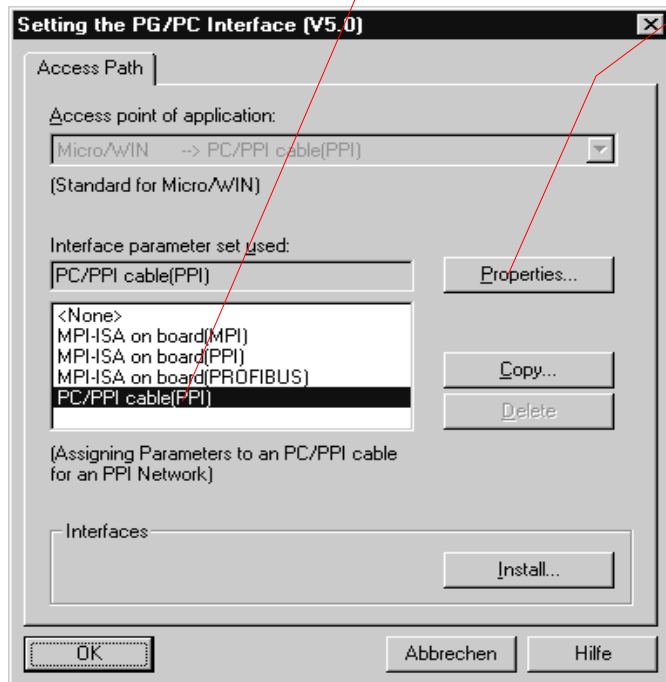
Setting the PG/PC Interface (V5.0)

Access Path

Access point of application:

Micro/WIN --> PC/PPI cable(PPI)

(Standard for Micro/WIN)

Interface parameter set used:

PC/PPI cable(PPI)

Properties...

<None>
MPI-ISA on board(MPI)
MPI-ISA on board(PPI)
MPI-ISA on board(PROFIBUS)
PC/PPI cable(PPI)

Copy...

Delete

(Assigning Parameters to an PC/PPI cable for an PPI Network)

Interfaces

Install...

OK

Abbrechen

Hilfe